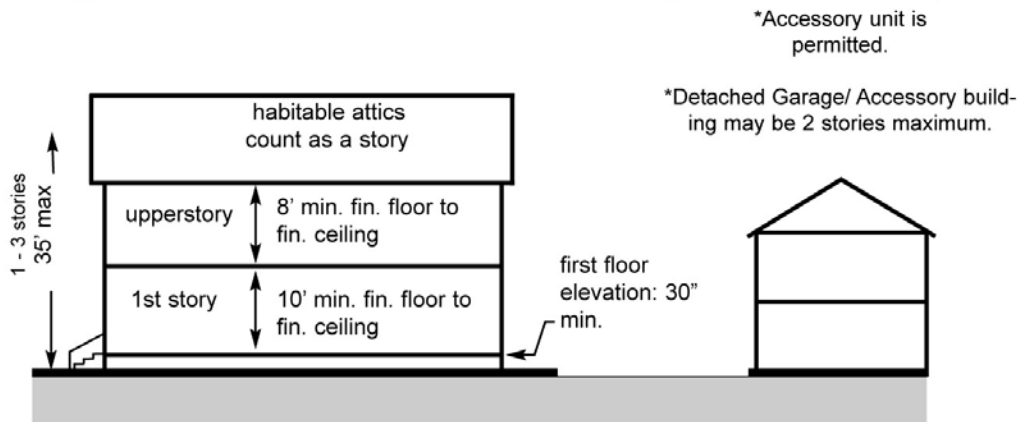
*Accessory unit is permitted.

*Detached Garage/ Accessory building may be 2 stories maximum.

1 - 3 stories 35' max

habitable attics count as a story

upperstory

8' min. fin. floor to fin. ceiling

1st story

10' min. fin. floor to fin. ceiling

first floor elevation: 30" min.